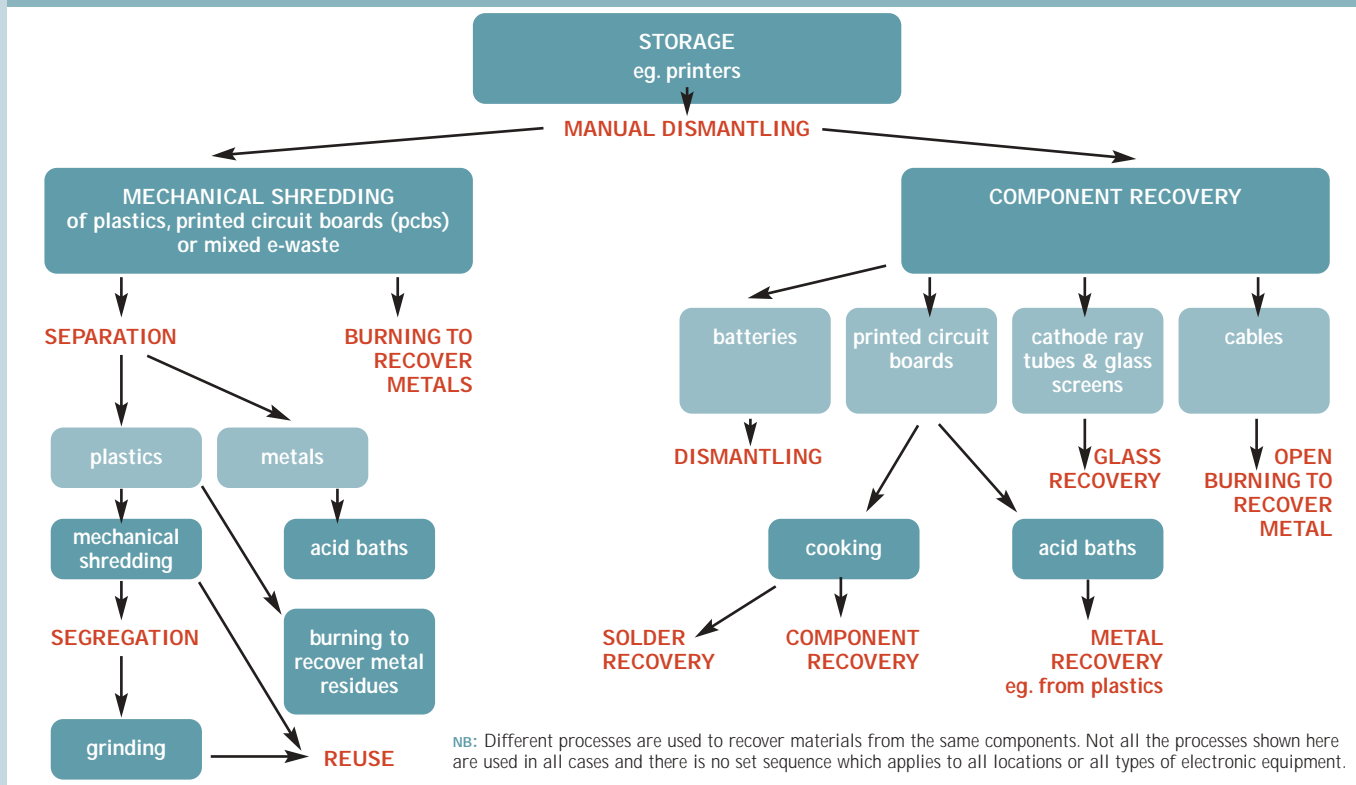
STORAGE
eg. printers

MANUAL DISMANTLING

MECHANICAL SHREDDING
of plastics, printed circuit boards (pcbs) or mixed e-waste

SEPARATION

BURNING TO RECOVER METALS

plastics

metals

mechanical shredding

acid baths

SEGREGATION

burning to recover metal residues

grinding

REUSE

COMPONENT RECOVERY

batteries

printed circuit boards

cathode ray tubes & glass screens

cables

DISMANTLING

GLASS RECOVERY

OPEN BURNING TO RECOVER METAL

cooking

acid baths

SOLDER RECOVERY

COMPONENT RECOVERY

METAL RECOVERY
eg. from plastics

NB: Different processes are used to recover materials from the same components. Not all the processes shown here are used in all cases and there is no set sequence which applies to all locations or all types of electronic equipment.